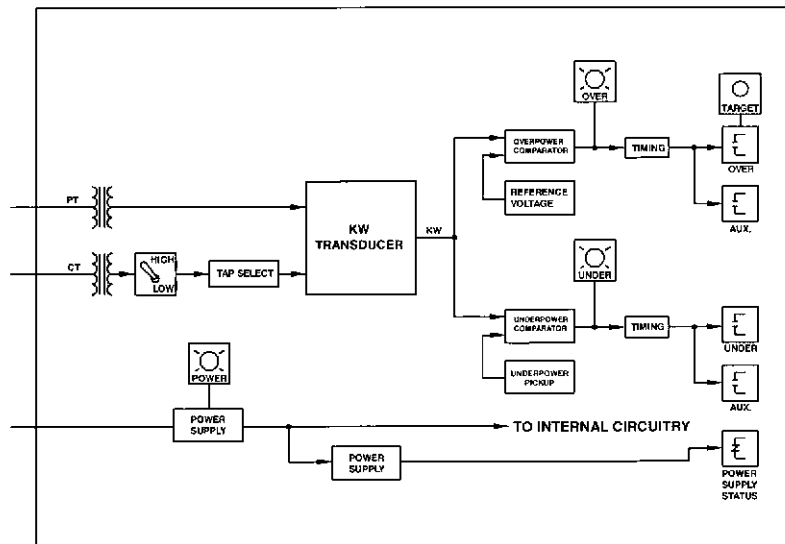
PT

CT

HIGH

LOW

TAP SELECT

KW TRANSDUCER

KW

OVER

OVERPOWER COMPARATOR

REFERENCE VOLTAGE

TIMING

TARGET

OVER

AUX.

UNDER

UNDERPOWER COMPARATOR

UNDERPOWER PICKUP

TIMING

UNDER

AUX.

POWER

POWER SUPPLY

TO INTERNAL CIRCUITRY

POWER SUPPLY

POWER SUPPLY STATUS